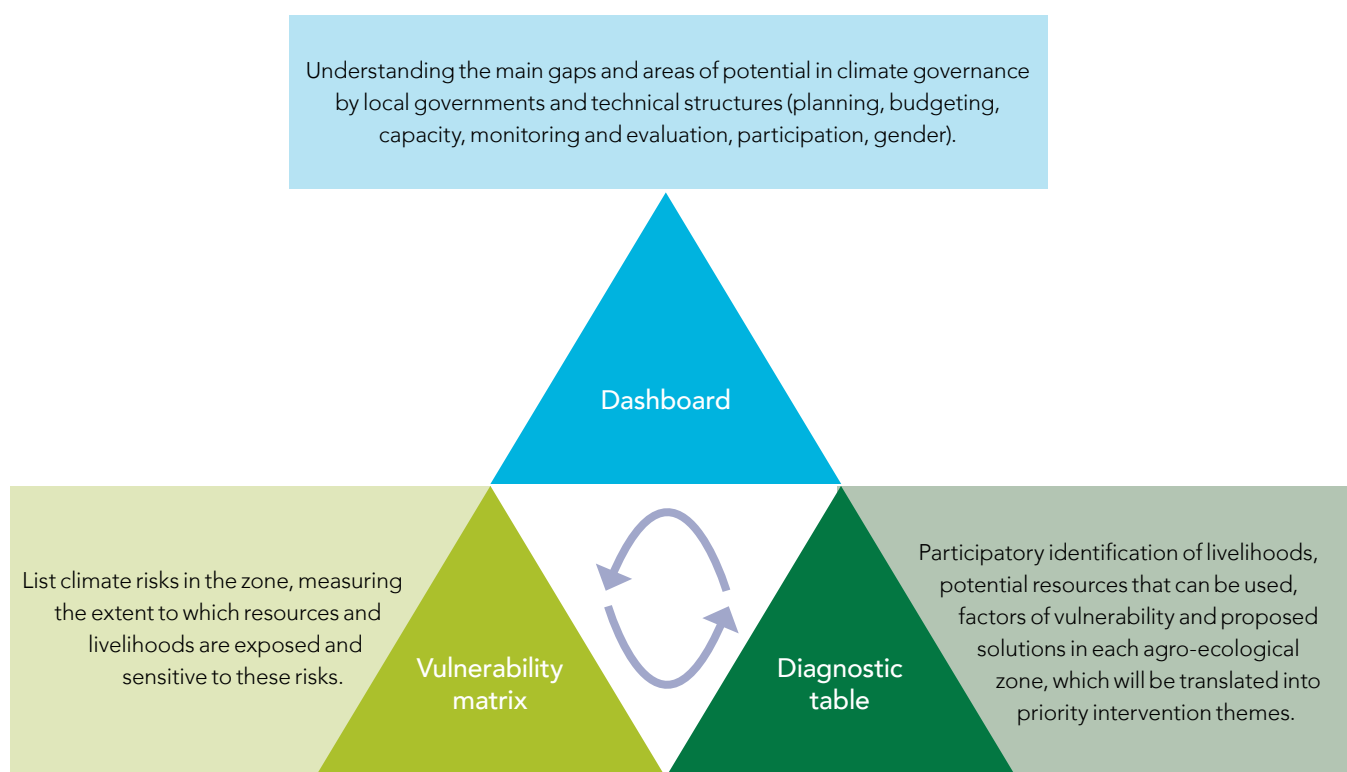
Understanding the main gaps and areas of potential in climate governance by local governments and technical structures (planning, budgeting, capacity, monitoring and evaluation, participation, gender).

Dashboard

List climate risks in the zone, measuring the extent to which resources and livelihoods are exposed and sensitive to these risks.

Vulnerability matrix

Diagnostic table

Participatory identification of livelihoods, potential resources that can be used, factors of vulnerability and proposed solutions in each agro-ecological zone, which will be translated into priority intervention themes.